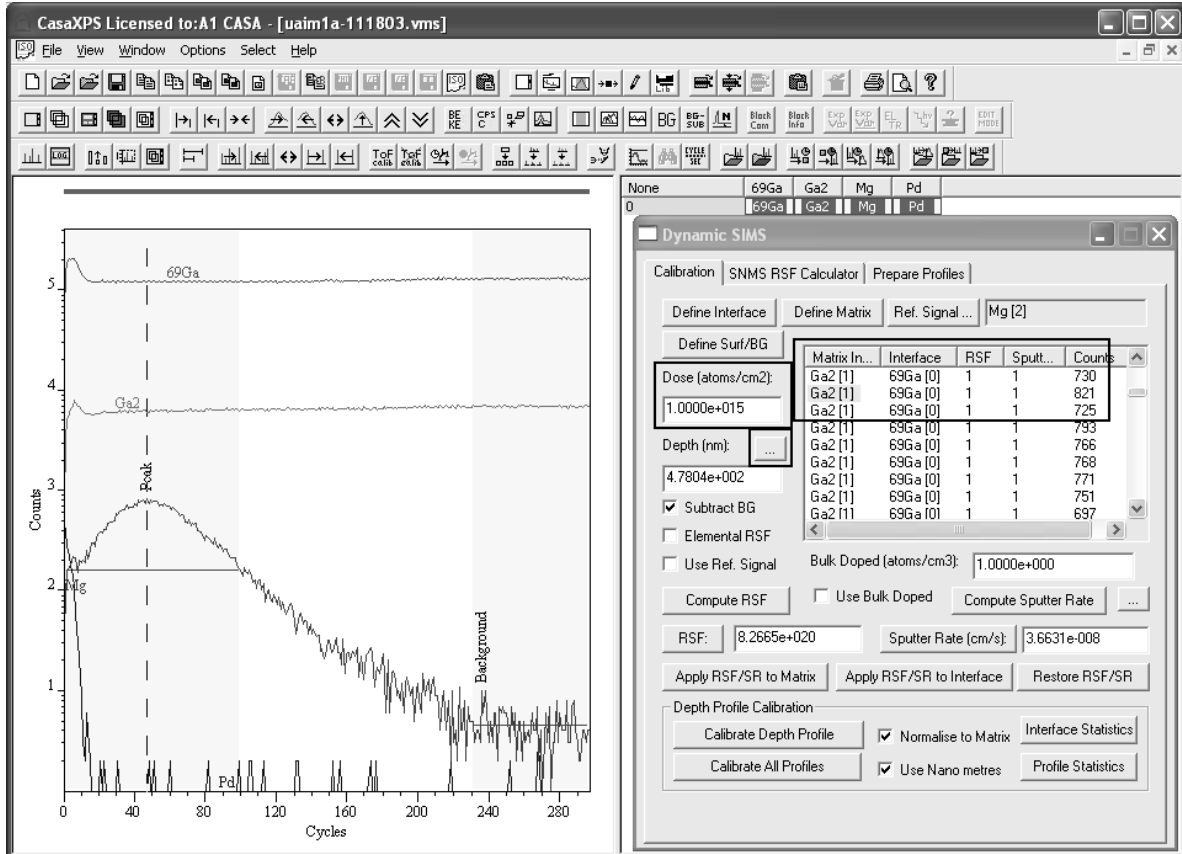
CasaXPS Licensed to:A1 CASA - [uaim1a-111803.vms]

File View Window Options Select Help

None | 69Ga | Ga2 | Mg | Pd
0 | 69Ga | Ga2 | Mg | Pd

Dynamic SIMS

Calibration | SNMS RSF Calculator | Prepare Profiles

Define Interface | Define Matrix | Ref. Signal ... | Mg [2]

Define Surf/BG

Dose (atoms/cm2):
1.0000e+015

Depth (nm): ...
4.7804e+002

Subtract BG
Elemental RSF
Use Ref. Signal

| Matrix In... | Interface | RSF | Sputt... | Counts |
|---|---|---|---|---|
| Ga2 [1] | 69Ga [0] | 1 | 1 | 730 |
| Ga2 [1] | 69Ga [0] | 1 | 1 | 821 |
| Ga2 [1] | 69Ga [0] | 1 | 1 | 725 |
| Ga2 [1] | 69Ga [0] | 1 | 1 | 793 |
| Ga2 [1] | 69Ga [0] | 1 | 1 | 766 |
| Ga2 [1] | 69Ga [0] | 1 | 1 | 768 |
| Ga2 [1] | 69Ga [0] | 1 | 1 | 771 |
| Ga2 [1] | 69Ga [0] | 1 | 1 | 751 |
| Ga2 [1] | 69Ga [0] | 1 | 1 | 697 |

Bulk Doped (atoms/cm3): 1.0000e+000

Compute RSF | Use Bulk Doped | Compute Sputter Rate | ...

RSF: 8.2665e+020 | Sputter Rate (cm/s): 3.6631e-008

Apply RSF/SR to Matrix | Apply RSF/SR to Interface | Restore RSF/SR

Depth Profile Calibration
Calibrate Depth Profile | Normalise to Matrix | Interface Statistics
Calibrate All Profiles | Use Nano metres | Profile Statistics

69Ga
Ga2
Peak
Mg
Background
Pd
Counts
5
4
3
2
1
0 40 80 120 160 200 240 280
Cycles